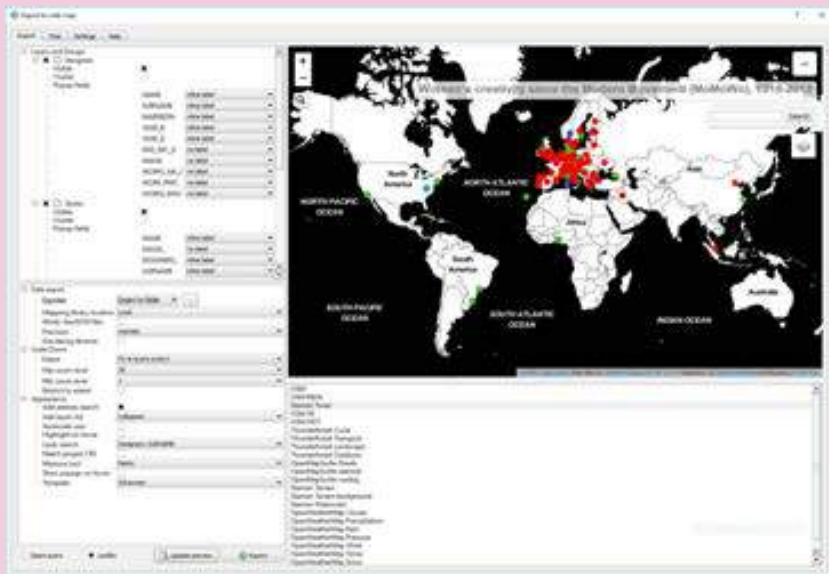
Export to web map

Export
Women's creativity since the Modern Movement (MoMoWo), 1918-2018

NORTH PACIFIC OCEAN
North America
NORTH ATLANTIC OCEAN
Africa
Asia
South America
SOUTH PACIFIC OCEAN
SOUTH ATLANTIC OCEAN
INDIAN OCEAN
Australia

Search

OSM
OSM B&W
Stamen Toner
OSM DE
OSM HOT
Thunderforest Cycle
Thunderforest Transport
Thunderforest Landscape
Thunderforest Outdoors
OpenMapSurfer Roads
OpenMapSurfer adminb
OpenMapSurfer roadsg
Stamen Terrain
Stamen Toner background
Stamen Watercolor
OpenWeatherMap Clouds
OpenWeatherMap Precipitation
OpenWeatherMap Rain
OpenWeatherMap Pressure
OpenWeatherMap Wind
OpenWeatherMap Temp
OpenWeatherMap Snow

Open page
Update preview
Export